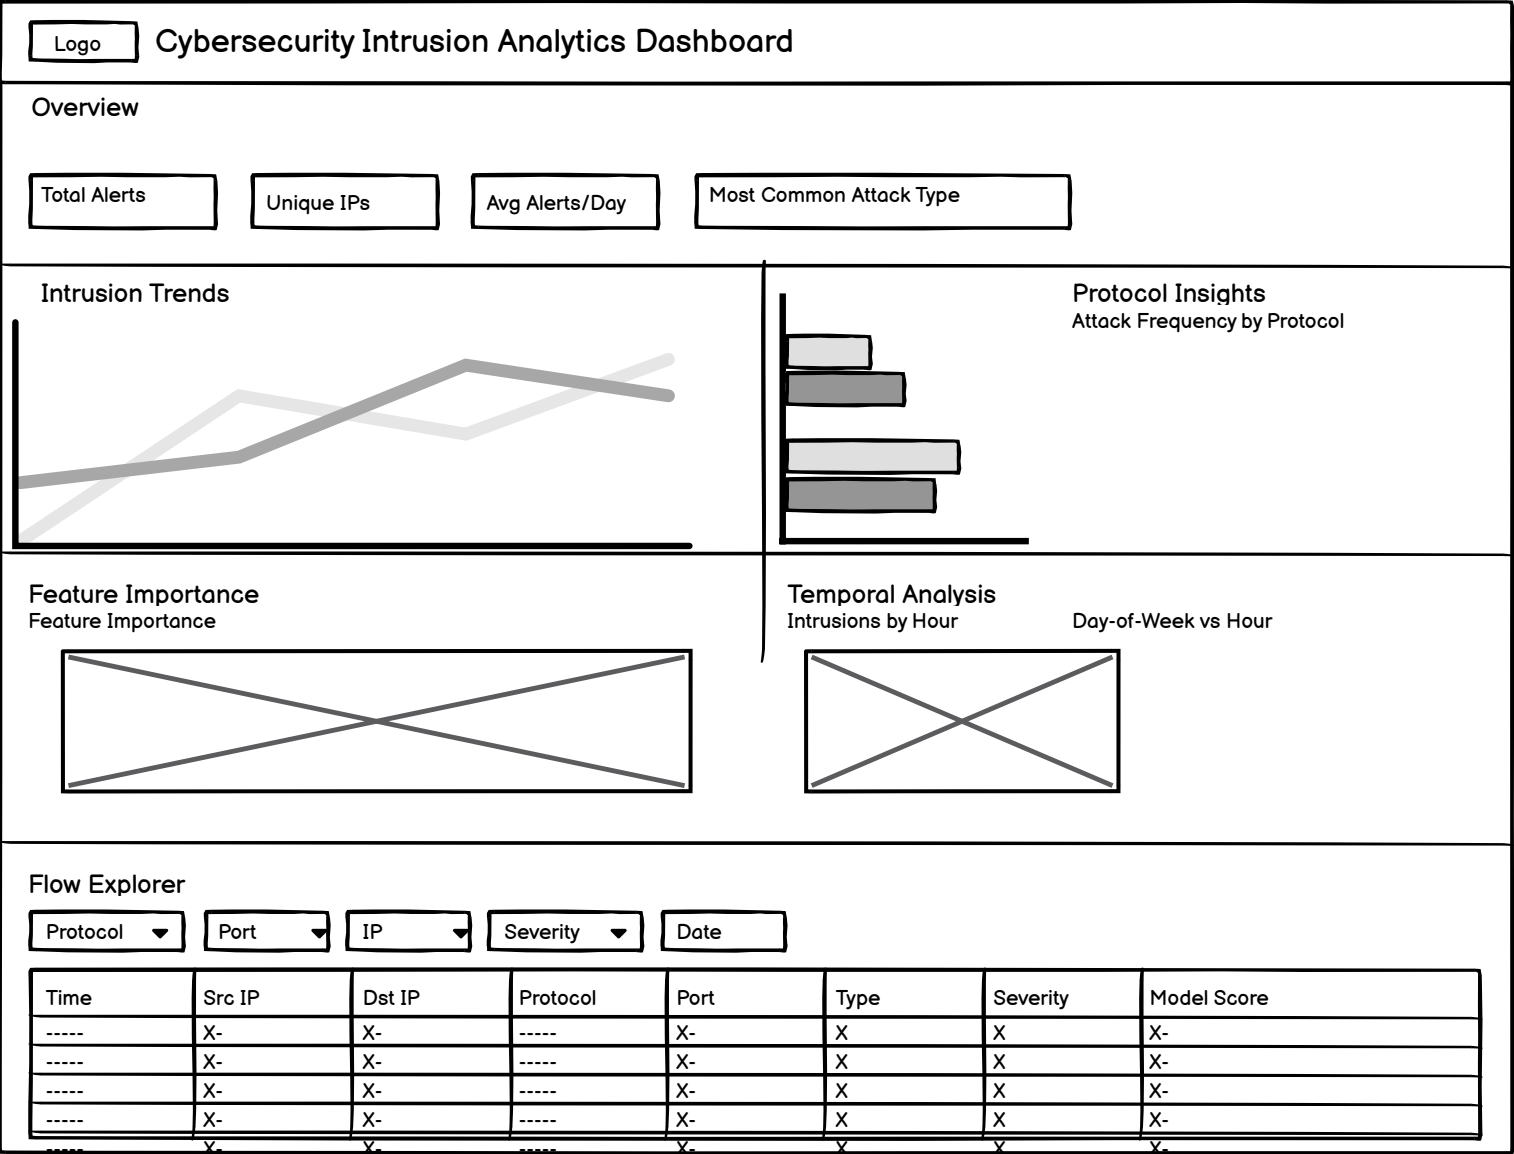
Logo Cybersecurity Intrusion Analytics Dashboard

Overview

Total Alerts

Unique IPs

Avg Alerts/Day

Most Common Attack Type

Intrusion Trends

Protocol Insights
Attack Frequency by Protocol

Feature Importance
Feature Importance

Temporal Analysis
Intrusions by Hour

Day-of-Week vs Hour

Flow Explorer

Protocol

Port

IP

Severity

Date

| Time | Src IP | Dst IP | Protocol | Port | Type | Severity | Model Score |
|---|---|---|---|---|---|---|---|
| ----- | X- | X- | ----- | X- | X | X | X- |
| ----- | X- | X- | ----- | X- | X | X | X- |
| ----- | X- | X- | ----- | X- | X | X | X- |
| ----- | X- | X- | ----- | X- | X | X | X- |
| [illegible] | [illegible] | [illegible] | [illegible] | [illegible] | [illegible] | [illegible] | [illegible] |